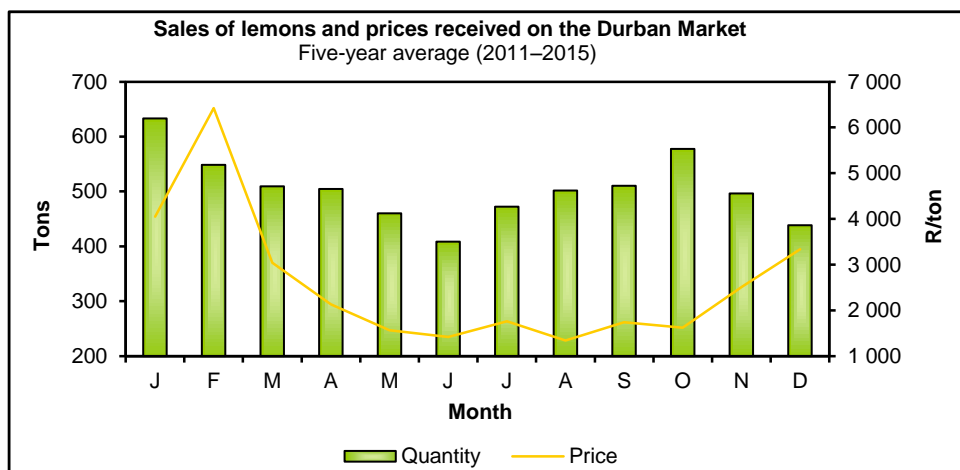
Sales of lemons and prices received on the Durban Market
Five-year average (2011–2015)

Tons
700
600
500
400
300
200

R/ton
7 000
6 000
5 000
4 000
3 000
2 000
1 000

J F M A M J J A S O N D
Month

Quantity
Price